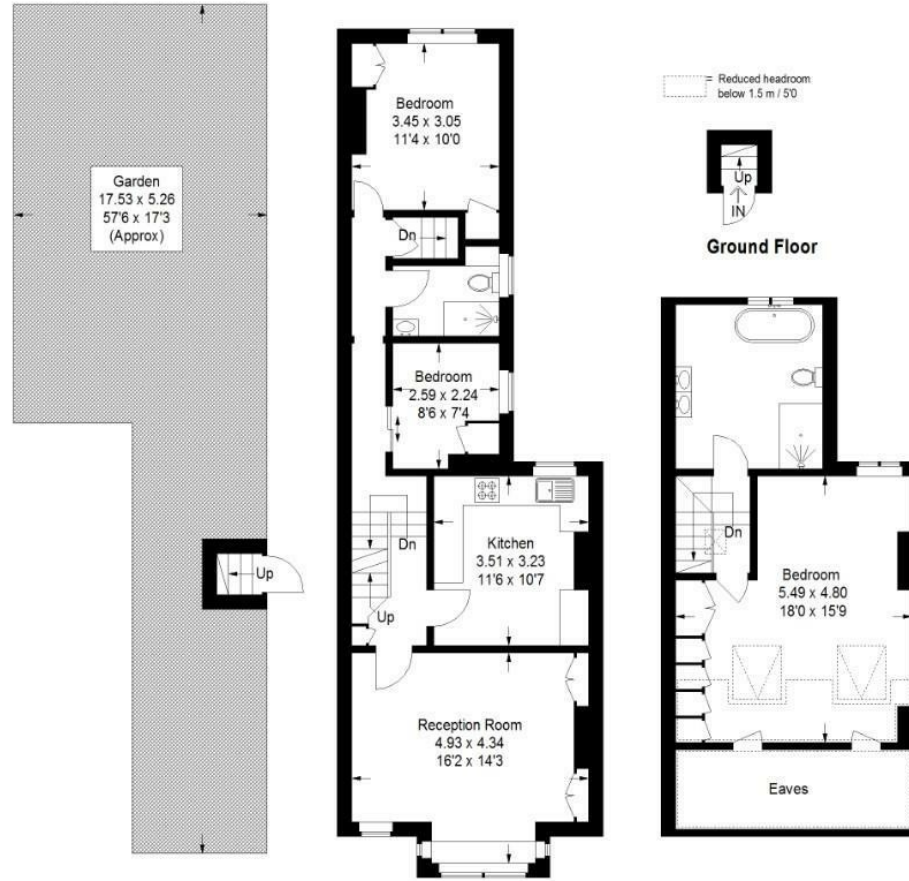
Garden
17.53 x 5.26
57'6 x 17'3
(Approx)

Up

Bedroom
3.45 x 3.05
11'4 x 10'0

Dn

Bedroom
2.59 x 2.24
8'6 x 7'4

Dn

Kitchen
3.51 x 3.23
11'6 x 10'7

Up

Reception Room
4.93 x 4.34
16'2 x 14'3

= Reduced headroom below 1.5 m / 5'0

Up
IN

Ground Floor

Dn

Bedroom
5.49 x 4.80
18'0 x 15'9

Eaves